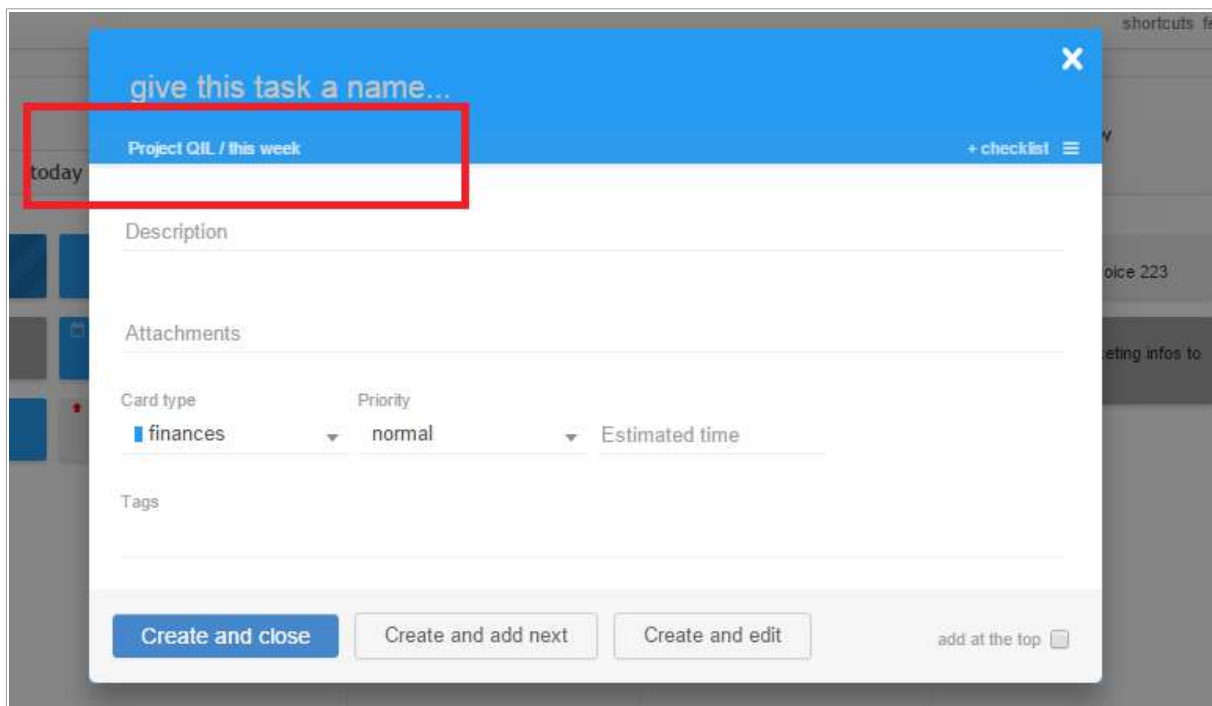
shortcuts fe

today

oice 223

eting infos to

give this task a name...

Project QIL / this week

+ checklist

Description

Attachments

Card type

finances

Priority

normal

Estimated time

Tags

Create and close

Create and add next

Create and edit

add at the top